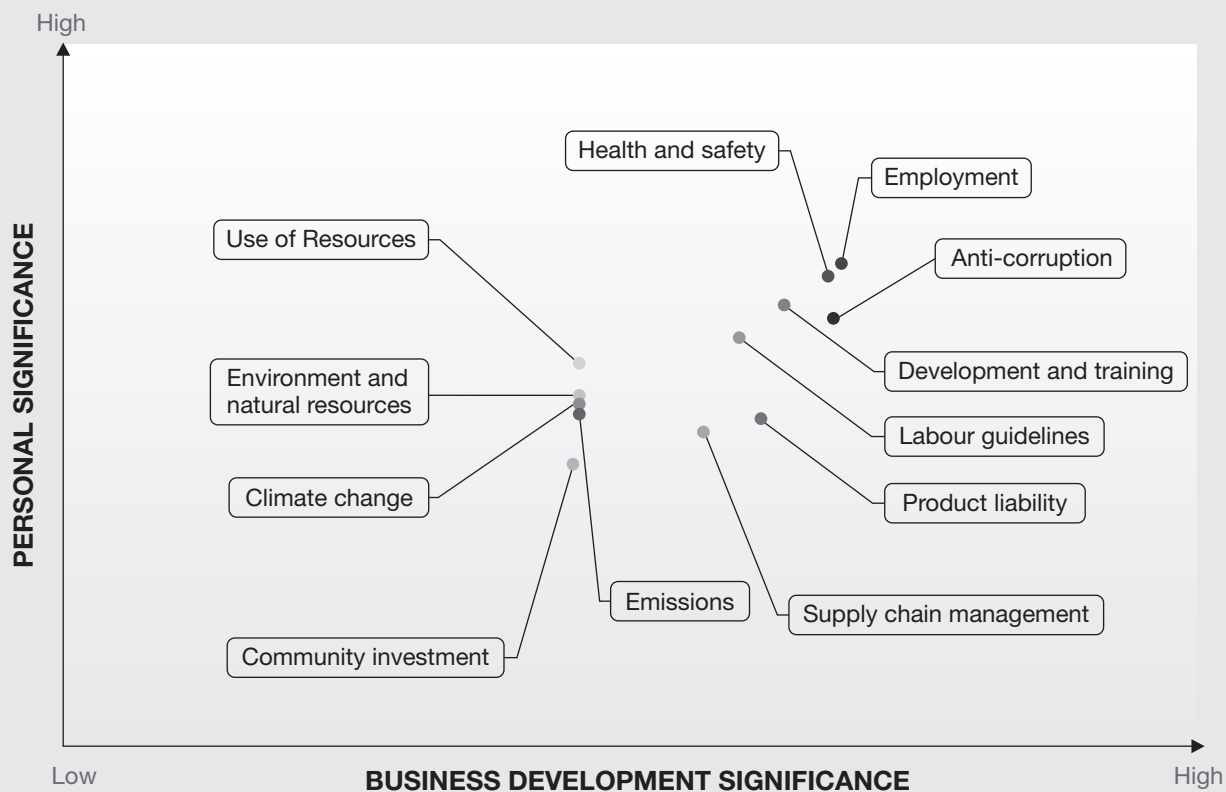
High

PERSONAL SIGNIFICANCE

Health and safety

Employment

Use of Resources

Anti-corruption

Development and training

Environment and natural resources

Labour guidelines

Product liability

Climate change

Emissions

Supply chain management

Community investment

Low

BUSINESS DEVELOPMENT SIGNIFICANCE

High